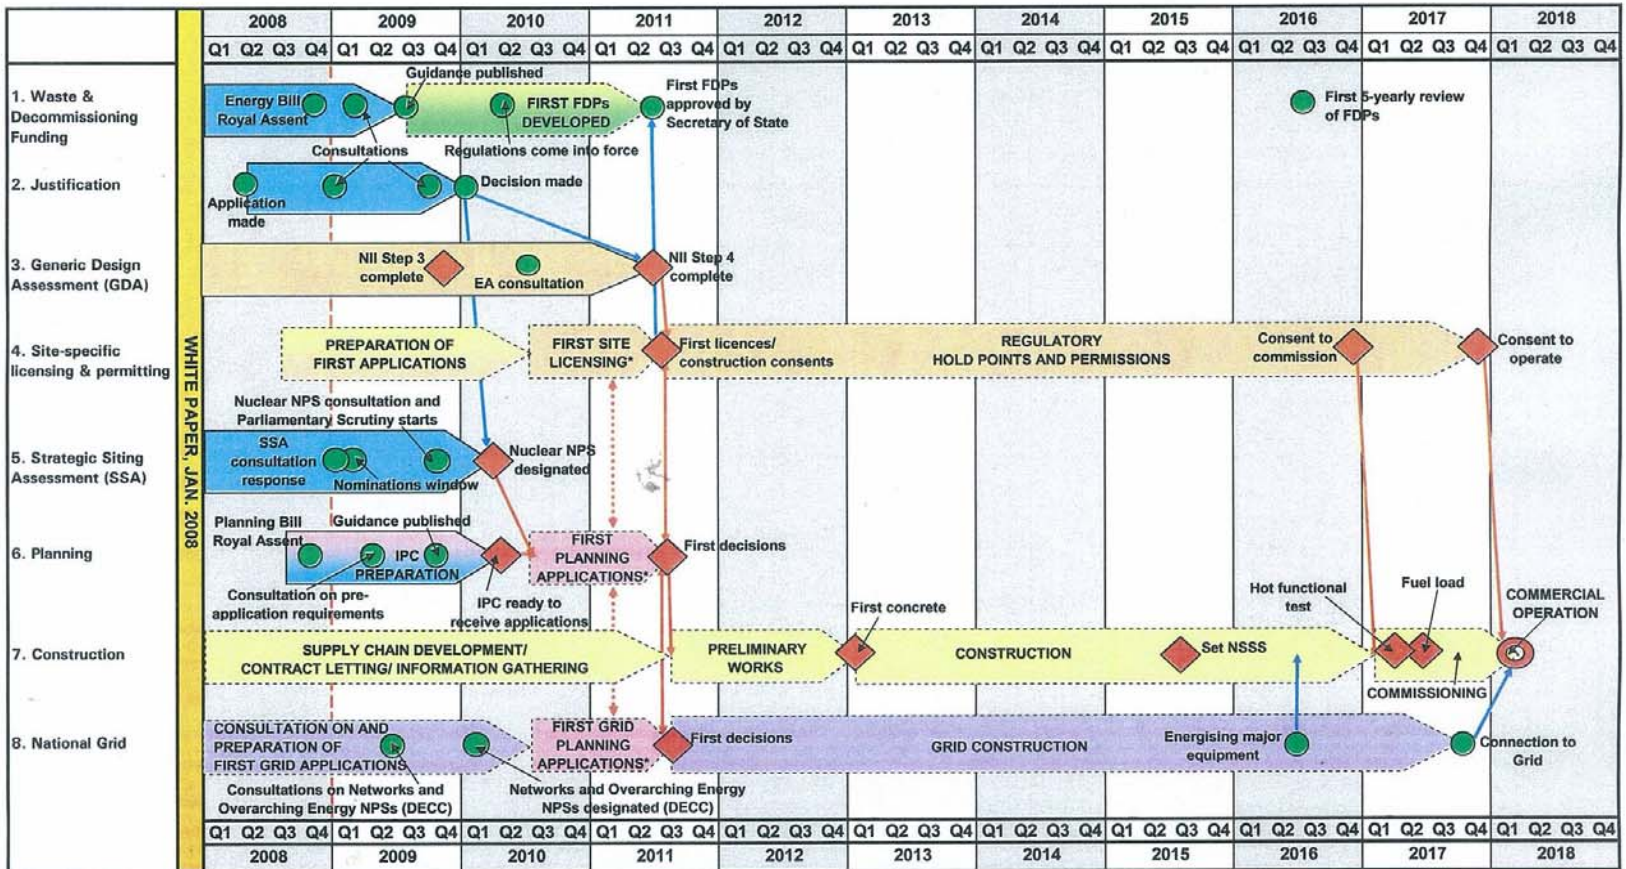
| | 2008 | 2009 | 2010 | 2011 | 2012 | 2013 | 2014 | 2015 | 2016 | 2017 | 2018 |
|---|---|---|---|---|---|---|---|---|---|---|---|
| | Q1 Q2 Q3 Q4 | Q1 Q2 Q3 Q4 | Q1 Q2 Q3 Q4 | Q1 Q2 Q3 Q4 | Q1 Q2 Q3 Q4 | Q1 Q2 Q3 Q4 | Q1 Q2 Q3 Q4 | Q1 Q2 Q3 Q4 | Q1 Q2 Q3 Q4 | Q1 Q2 Q3 Q4 | Q1 Q2 Q3 Q4 |

WHITE PAPER, JAN. 2008

1. Waste & Decommissioning Funding
Energy Bill Royal Assent
Guidance published
FIRST FDPs DEVELOPED
First FDPs approved by Secretary of State
First 5-yearly review of FDPs
Consultations
Regulations come into force

2. Justification
Application made
Decision made

3. Generic Design Assessment (GDA)
NII Step 3 complete
EA consultation
NII Step 4 complete

4. Site-specific licensing & permitting
PREPARATION OF FIRST APPLICATIONS
FIRST SITE LICENSING*
First licences/ construction consents
REGULATORY HOLD POINTS AND PERMISSIONS
Consent to commission
Consent to operate

5. Strategic Siting Assessment (SSA)
Nuclear NPS consultation and Parliamentary Scrutiny starts
SSA consultation response
Nominations window
Nuclear NPS designated

6. Planning
Planning Bill Royal Assent
Guidance published
IPC PREPARATION
FIRST PLANNING APPLICATIONS*
First decisions
Consultation on pre-application requirements
IPC ready to receive applications

7. Construction
SUPPLY CHAIN DEVELOPMENT/ CONTRACT LETTING/ INFORMATION GATHERING
PRELIMINARY WORKS
First concrete
CONSTRUCTION
Set NSSS
Hot functional test
Fuel load
COMMISSIONING
COMMERCIAL OPERATION

8. National Grid
CONSULTATION ON AND PREPARATION OF FIRST GRID APPLICATIONS
FIRST GRID PLANNING APPLICATIONS*
First decisions
GRID CONSTRUCTION
Energising major equipment
Connection to Grid
Consultations on Networks and Overarching Energy NPSs (DECC)
Networks and Overarching Energy NPSs designated (DECC)

| | Q1 Q2 Q3 Q4 | Q1 Q2 Q3 Q4 | Q1 Q2 Q3 Q4 | Q1 Q2 Q3 Q4 | Q1 Q2 Q3 Q4 | Q1 Q2 Q3 Q4 | Q1 Q2 Q3 Q4 | Q1 Q2 Q3 Q4 | Q1 Q2 Q3 Q4 | Q1 Q2 Q3 Q4 | Q1 Q2 Q3 Q4 |
|---|---|---|---|---|---|---|---|---|---|---|---|
| | 2008 | 2009 | 2010 | 2011 | 2012 | 2013 | 2014 | 2015 | 2016 | 2017 | 2018 |